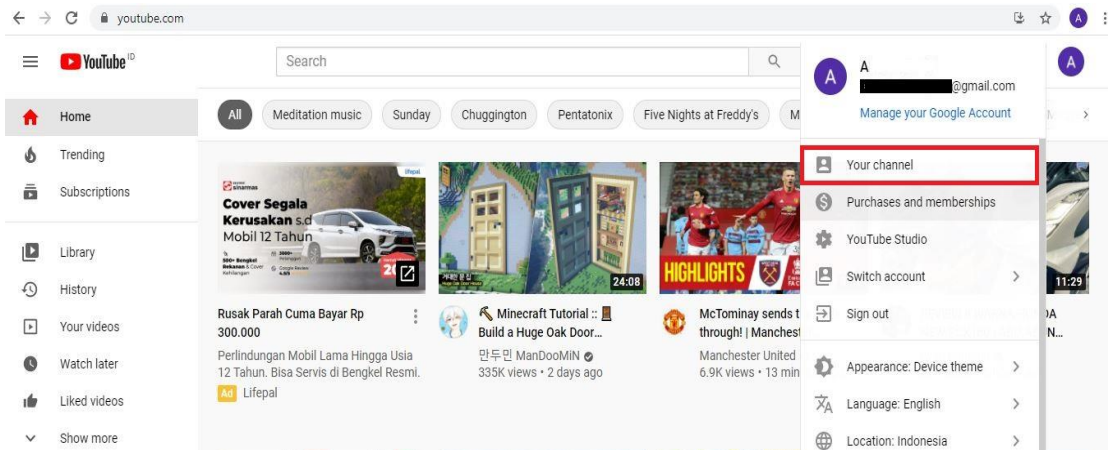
youtube.com

A

YouTube ID

Search

A

A

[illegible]@gmail.com

Manage your Google Account

Home

Trending

Subscriptions

Library

History

Your videos

Watch later

Liked videos

Show more

All

Meditation music

Sunday

Chuggington

Pentatonix

Five Nights at Freddy's

M

Your channel

Purchases and memberships

YouTube Studio

Switch account

Sign out

Appearance: Device theme

Language: English

Location: Indonesia

Lifepal

Cover Segala Kerusakan s.d Mobil 12 Tahun

24:08

HIGHLIGHTS

11:29

Rusak Parah Cuma Bayar Rp 300.000

Perlindungan Mobil Lama Hingga Usia 12 Tahun. Bisa Servis di Bengkel Resmi.

Ad Lifepal

Minecraft Tutorial :: Build a Huge Oak Door...

만두민 ManDooMiN

335K views • 2 days ago

McTominay sends t through! | Manchest

Manchester United

6.9K views • 13 min

DA

N...